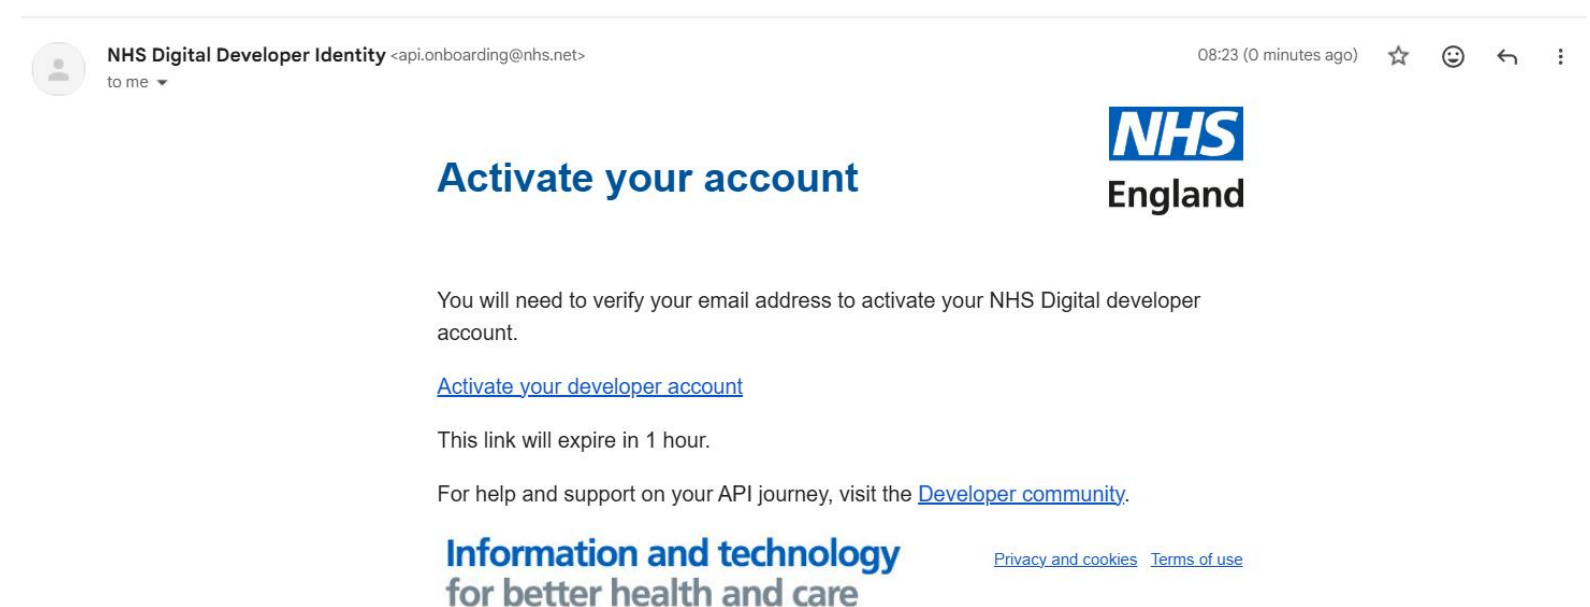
NHS Digital Developer Identity <api.onboarding@nhs.net>
to me

08:23 (0 minutes ago)

Activate your account

NHS
England

You will need to verify your email address to activate your NHS Digital developer account.

Activate your developer account

This link will expire in 1 hour.

For help and support on your API journey, visit the Developer community.

Information and technology
for better health and care

Privacy and cookies Terms of use